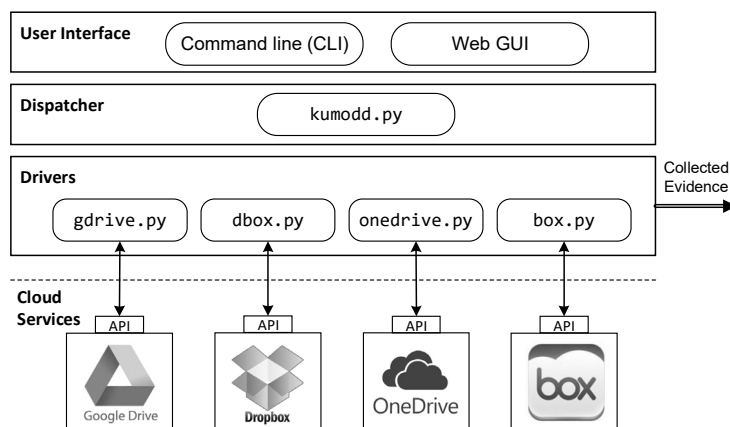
User Interface

Command line (CLI)

Web GUI

Dispatcher

kumodd.py

Drivers

gdrive.py

dbox.py

onedrive.py

box.py

Collected Evidence

Cloud Services

API

API

API

API

Google Drive

Dropbox

OneDrive

box